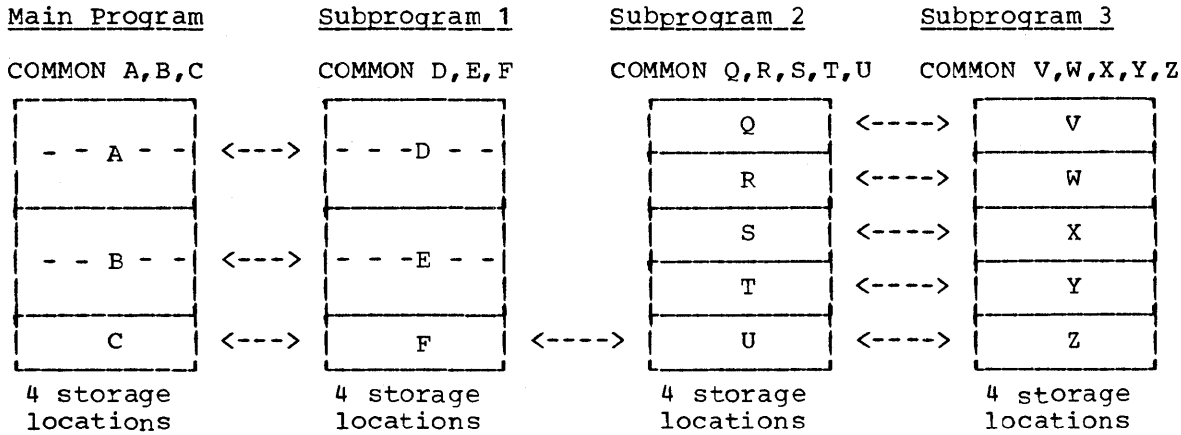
Main Program

COMMON A,B,C

- - A - -

- - B - -

C

4 storage locations

<--->

<--->

<--->

Subprogram 1

COMMON D,E,F

- - -D - -

- - -E - -

F

4 storage locations

<---->

Subprogram 2

COMMON Q,R,S,T,U

Q

R

S

T

U

4 storage locations

<---->

<---->

<---->

<---->

<---->

Subprogram 3

COMMON V,W,X,Y,Z

V

W

X

Y

Z

4 storage locations